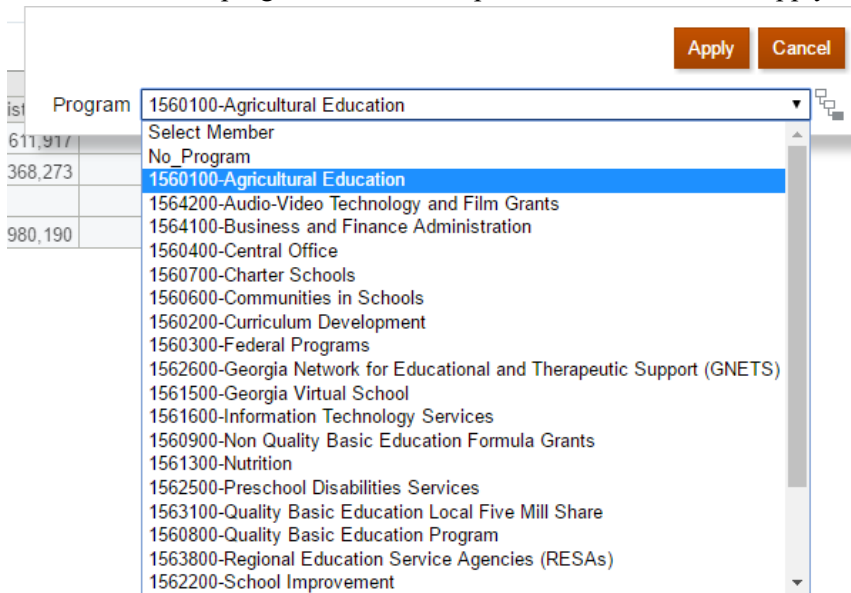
Apply Cancel

ist
611,917
368,273
980,190

Program 1560100-Agricultural Education

Select Member
No_Program
1560100-Agricultural Education
1564200-Audio-Video Technology and Film Grants
1564100-Business and Finance Administration
1560400-Central Office
1560700-Charter Schools
1560600-Communities in Schools
1560200-Curriculum Development
1560300-Federal Programs
1562600-Georgia Network for Educational and Therapeutic Support (GNETS)
1561500-Georgia Virtual School
1561600-Information Technology Services
1560900-Non Quality Basic Education Formula Grants
1561300-Nutrition
1562500-Preschool Disabilities Services
1563100-Quality Basic Education Local Five Mill Share
1560800-Quality Basic Education Program
1563800-Regional Education Service Agencies (RESAs)
1562200-School Improvement